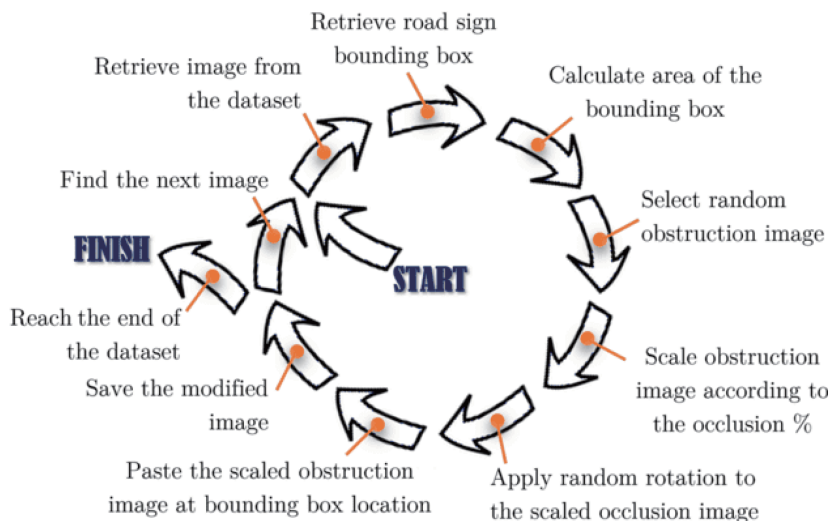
START

Retrieve image from the dataset

Retrieve road sign bounding box

Calculate area of the bounding box

Select random obstruction image

Scale obstruction image according to the occlusion %

Apply random rotation to the scaled occlusion image

Paste the scaled obstruction image at bounding box location

Save the modified image

Reach the end of the dataset

Find the next image

FINISH